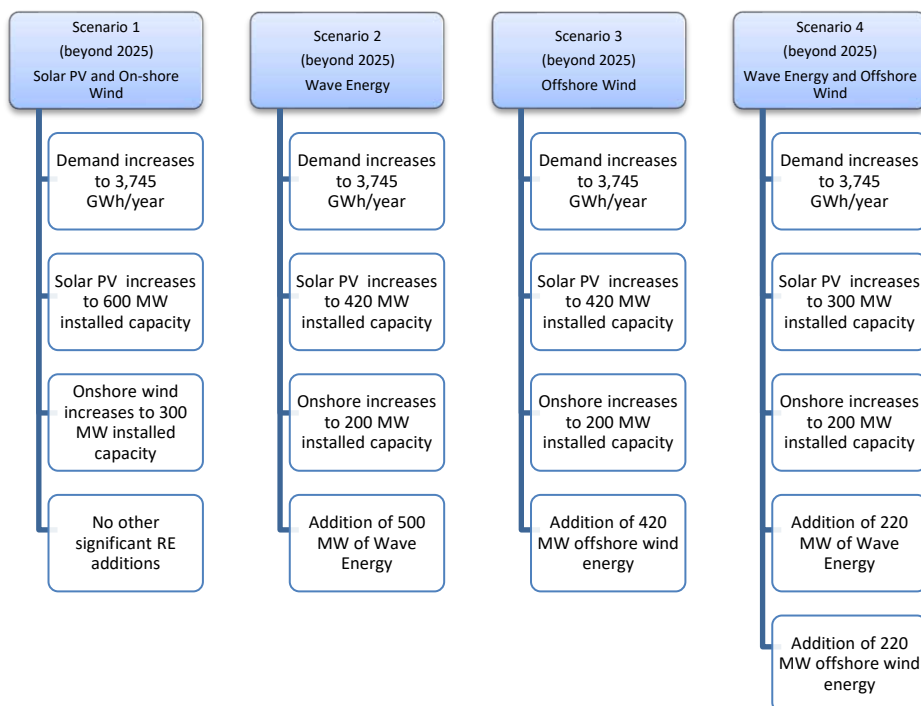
Scenario 1
(beyond 2025)
Solar PV and On-shore Wind

Demand increases to 3,745 GWh/year

Solar PV increases to 600 MW installed capacity

Onshore wind increases to 300 MW installed capacity

No other significant RE additions

Scenario 2
(beyond 2025)
Wave Energy

Demand increases to 3,745 GWh/year

Solar PV increases to 420 MW installed capacity

Onshore increases to 200 MW installed capacity

Addition of 500 MW of Wave Energy

Scenario 3
(beyond 2025)
Offshore Wind

Demand increases to 3,745 GWh/year

Solar PV increases to 420 MW installed capacity

Onshore increases to 200 MW installed capacity

Addition of 420 MW offshore wind energy

Scenario 4
(beyond 2025)
Wave Energy and Offshore Wind

Demand increases to 3,745 GWh/year

Solar PV increases to 300 MW installed capacity

Onshore increases to 200 MW installed capacity

Addition of 220 MW of Wave Energy

Addition of 220 MW offshore wind energy